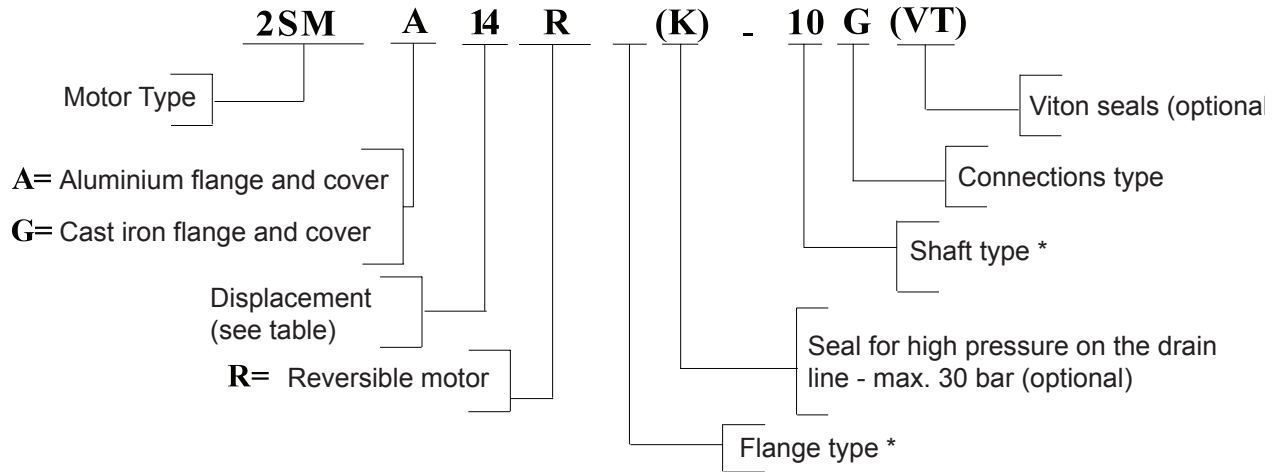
2SM A 14 R (K) - 10 G (VT)

Motor Type

A= Aluminium flange and cover

G= Cast iron flange and cover

Displacement (see table)

R= Reversible motor

Viton seals (optional

Connections type

Shaft type *

Seal for high pressure on the drain line - max. 30 bar (optional)

Flange type *